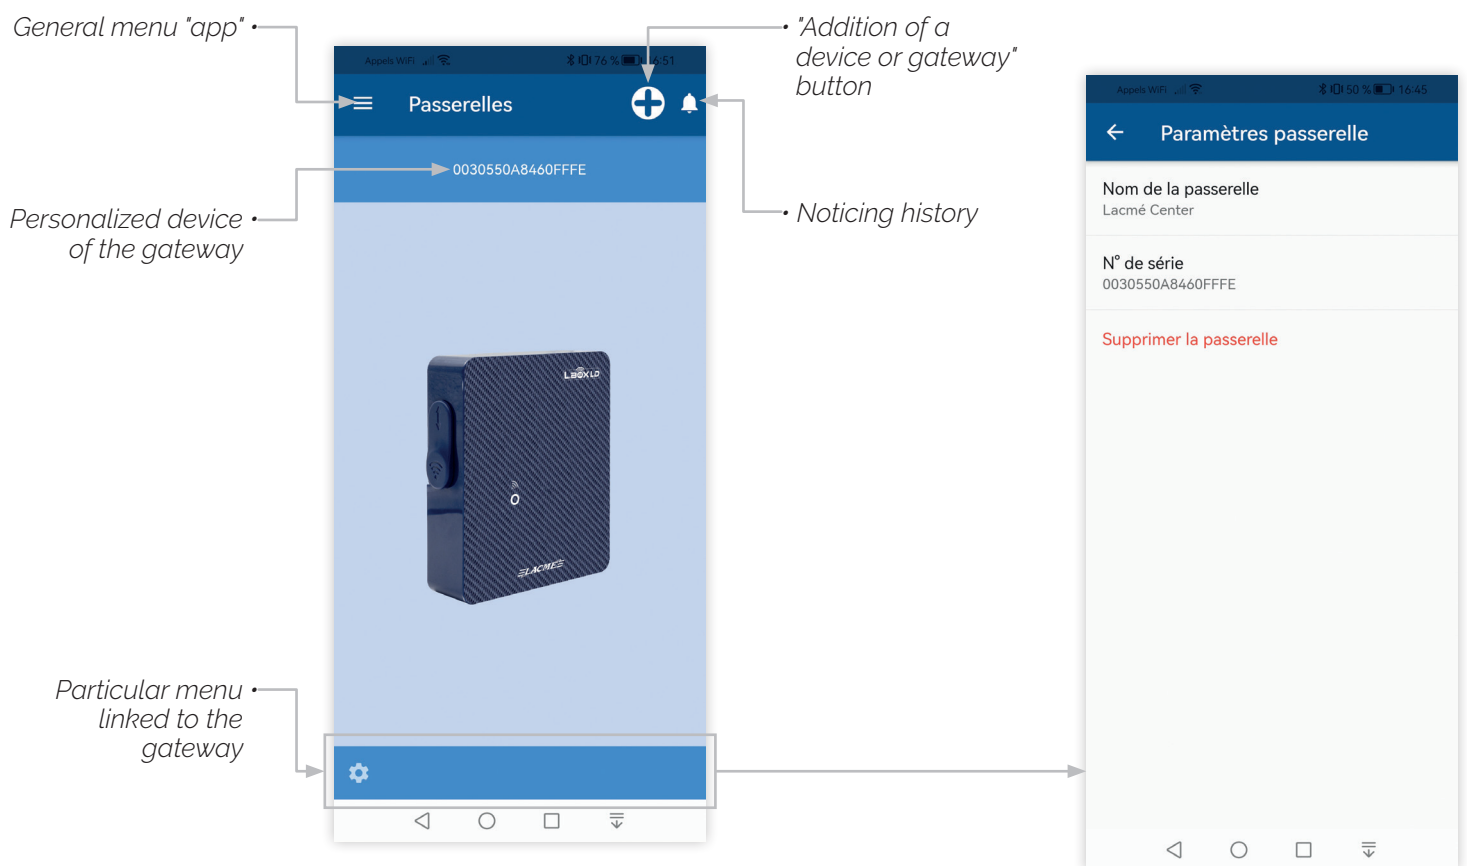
General menu "app"

Appels WiFi 76 % 51

Passerelles

"Addition of a device or gateway" button

0030550A8460FFFE

Personalized device of the gateway

Noticing history

LBOX LD

LACME

Particular menu linked to the gateway

Appels WiFi 50 % 16:45

Paramètres passerelle

Nom de la passerelle
Lacmé Center

N° de série
0030550A8460FFFE

Supprimer la passerelle